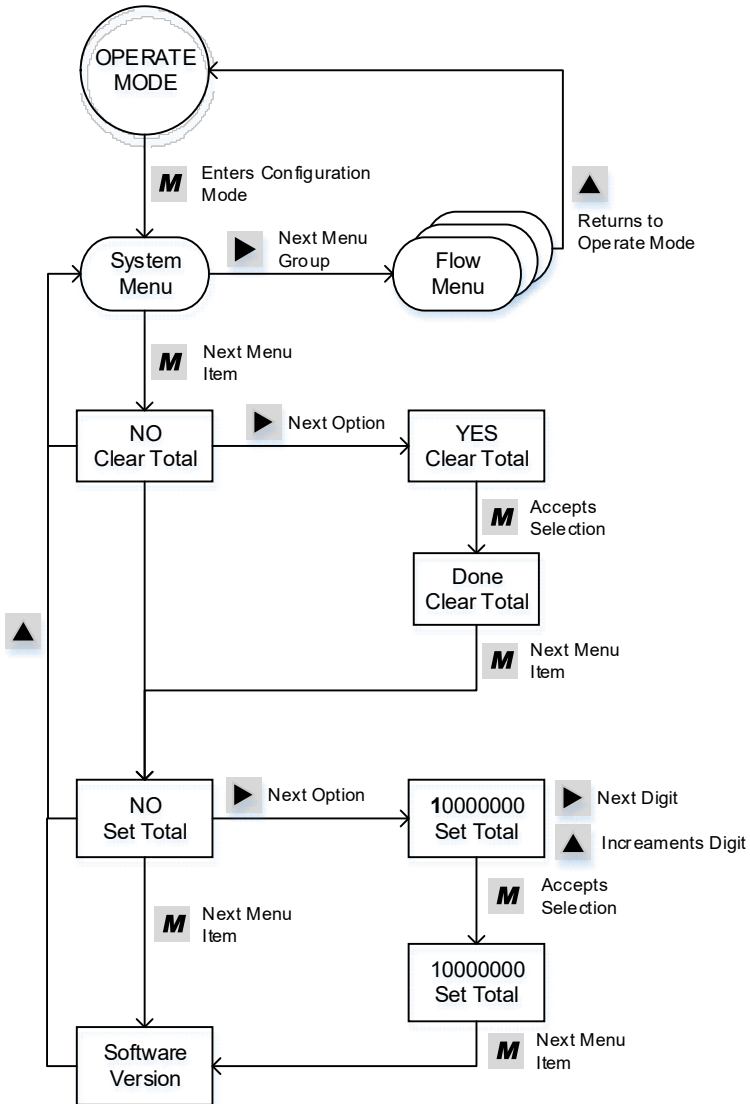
OPERATE MODE

M Enters Configuration Mode

System Menu

▶ Next Menu Group

Flow Menu

▲ Returns to Operate Mode

M Next Menu Item

NO Clear Total

▶ Next Option

YES Clear Total

M Accepts Selection

Done Clear Total

M Next Menu Item

▲

NO Set Total

▶ Next Option

10000000 Set Total

▶ Next Digit

▲ Increaments Digit

M Accepts Selection

M Next Menu Item

10000000 Set Total

M Next Menu Item

Software Version